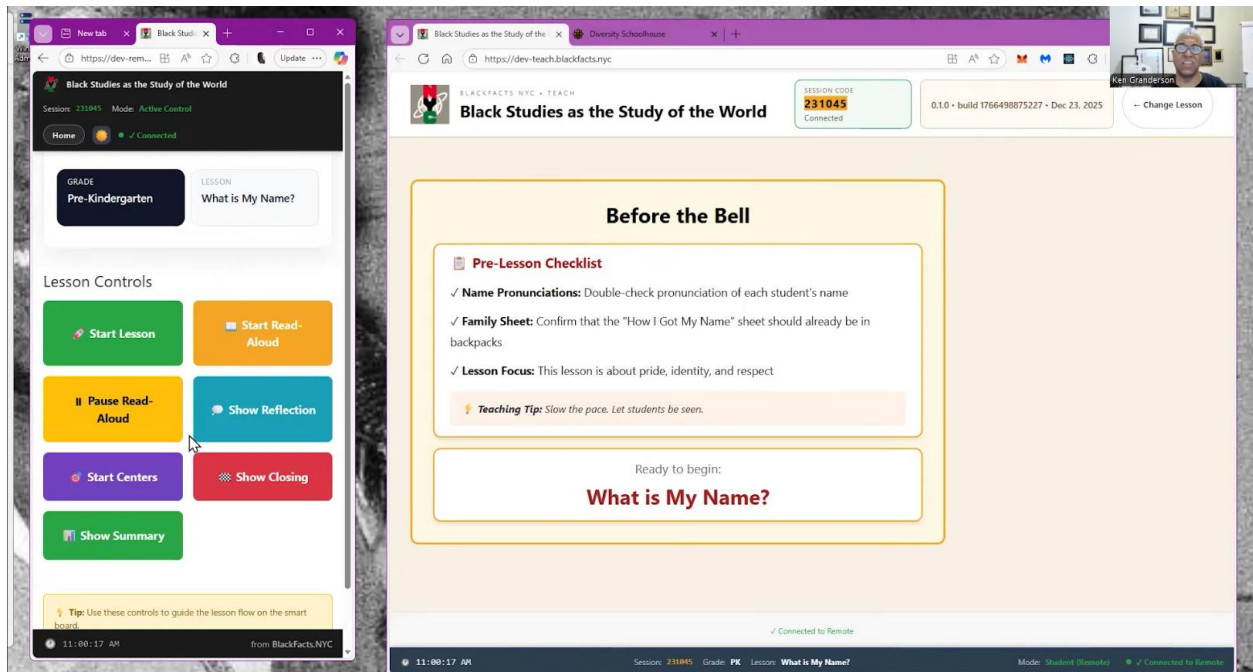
New tab
Black Studi
https://dev-rem...
Update
Black Studies as the Study of the World
Session: 231045 Mode: Active Control
Home
✓ Connected
GRADE
Pre-Kindergarten
LESSON
What is My Name?
Lesson Controls
Start Lesson
Start Read-Aloud
Pause Read-Aloud
Show Reflection
Start Centers
Show Closing
Show Summary
Tip: Use these controls to guide the lesson flow on the smart board.
11:00:17 AM
from BlackFacts.NYC

Black Studies as the Study of the
Diversity Schoolhouse
https://dev-teach.blackfacts.nyc
BLACKFACTS NYC • TEACH
Black Studies as the Study of the World
SESSION CODE
231045
Connected
0.1.0 • build 1766498875227 • Dec 23, 2025
← Change Lesson
Ken Granderson

Before the Bell

Pre-Lesson Checklist
✓ Name Pronunciations: Double-check pronunciation of each student's name
✓ Family Sheet: Confirm that the "How I Got My Name" sheet should already be in backpacks
✓ Lesson Focus: This lesson is about pride, identity, and respect
Teaching Tip: Slow the pace. Let students be seen.

Ready to begin:
What is My Name?

✓ Connected to Remote
11:00:17 AM
Session: 231045 Grade: PK Lesson: What is My Name?
Mode: Student (Remote) ✓ Connected to Remote